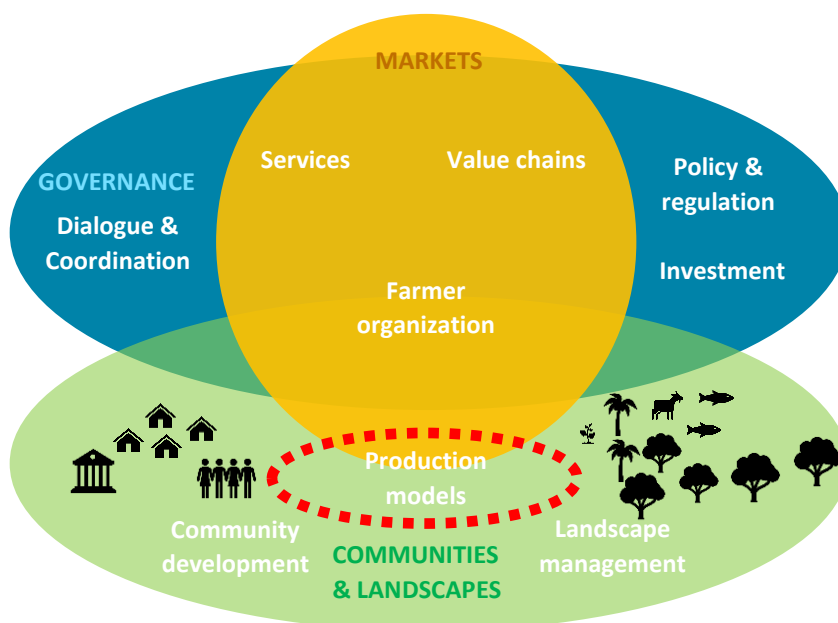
MARKETS

GOVERNANCE

Dialogue & Coordination

Services

Value chains

Policy & regulation

Investment

Farmer organization

Production models

Community development

COMMUNITIES & LANDSCAPES

Landscape management